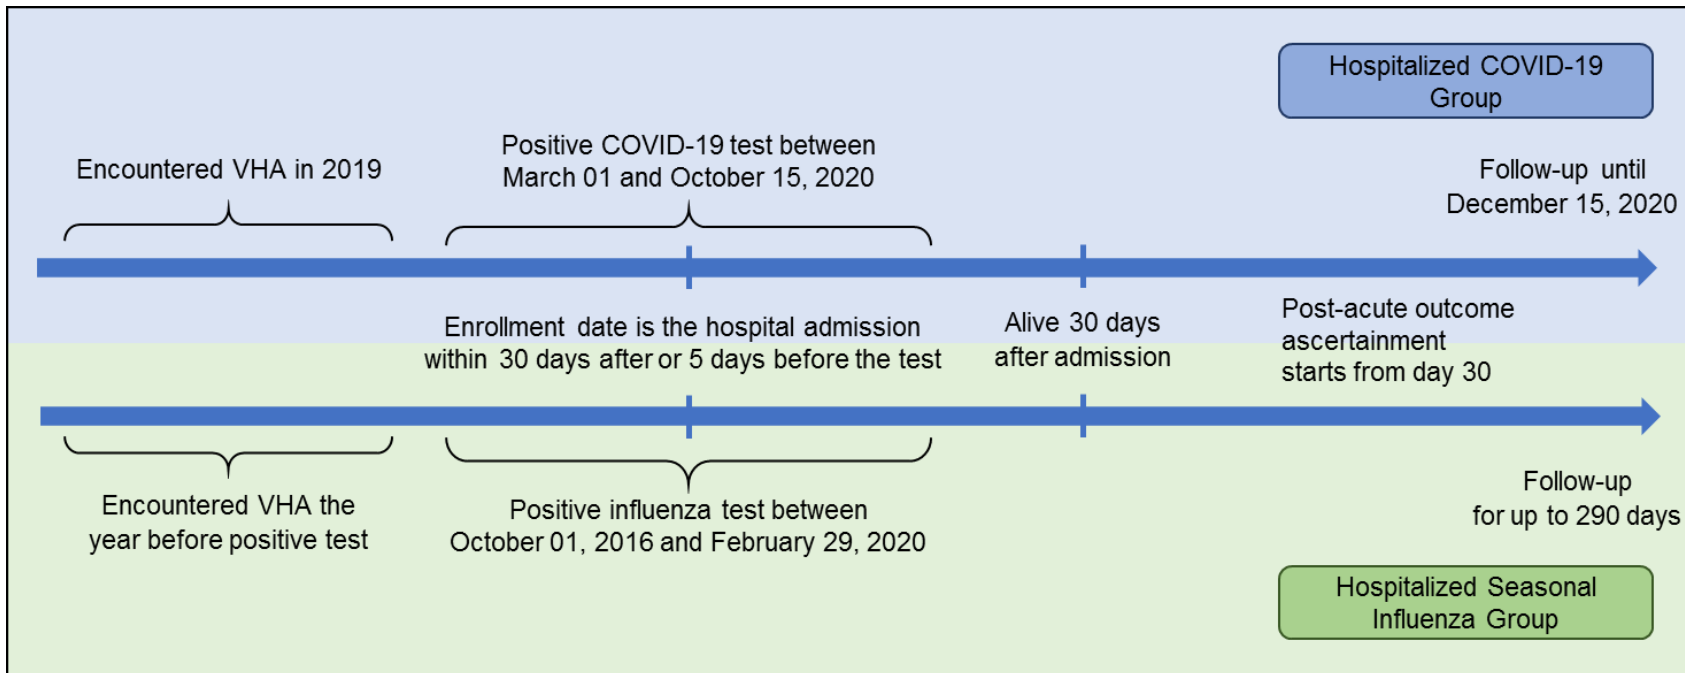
Hospitalized COVID-19 Group

Encountered VHA in 2019

Positive COVID-19 test between March 01 and October 15, 2020

Follow-up until December 15, 2020

Enrollment date is the hospital admission within 30 days after or 5 days before the test

Alive 30 days after admission

Post-acute outcome ascertainment starts from day 30

Encountered VHA the year before positive test

Positive influenza test between October 01, 2016 and February 29, 2020

Follow-up for up to 290 days

Hospitalized Seasonal Influenza Group